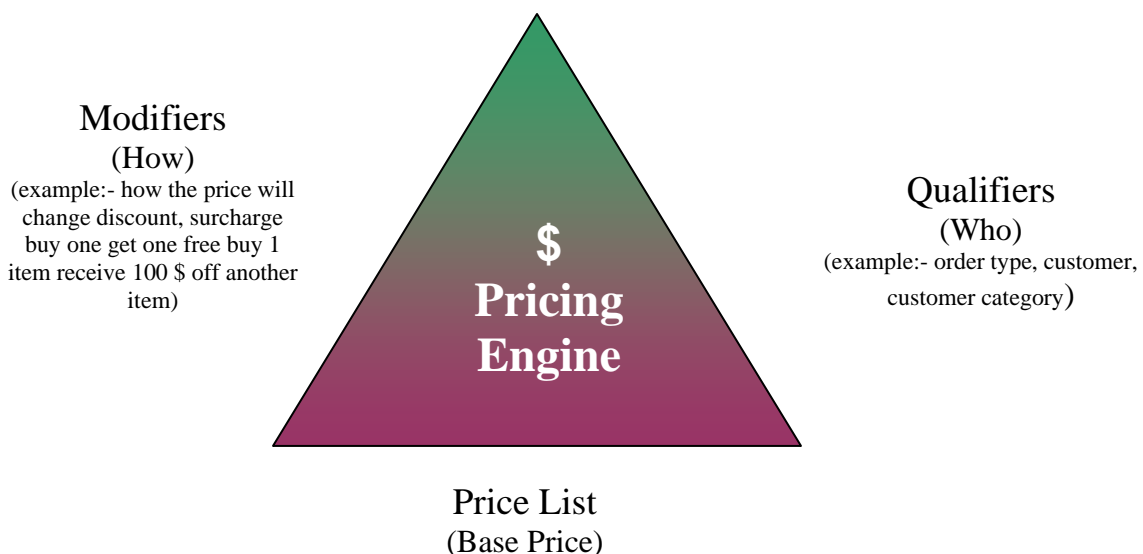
Modifiers
(How)
(example:- how the price will change discount, surcharge buy one get one free buy 1 item receive 100 $ off another item)

$
Pricing
Engine

Qualifiers
(Who)
(example:- order type, customer, customer category)

Price List
(Base Price)